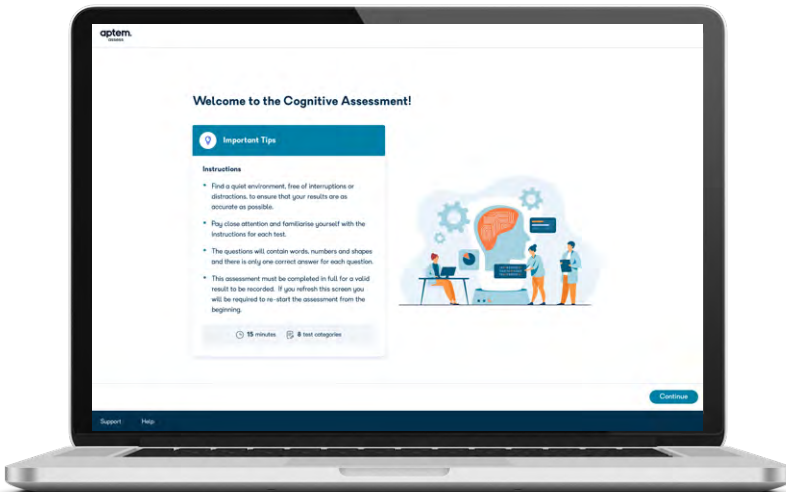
aptem.
assess

Welcome to the Cognitive Assessment!

Important Tips

Instructions

• Find a quiet environment, free of interruptions or distractions, to ensure that your results are as accurate as possible.

• Pay close attention and familiarise yourself with the instructions for each test.

• The questions will contain words, numbers and shapes and there is only one correct answer for each question.

• This assessment must be completed in full for a valid result to be recorded. If you refresh this screen you will be required to re-start the assessment from the beginning.

15 minutes 8 test categories

Continue

Support Help